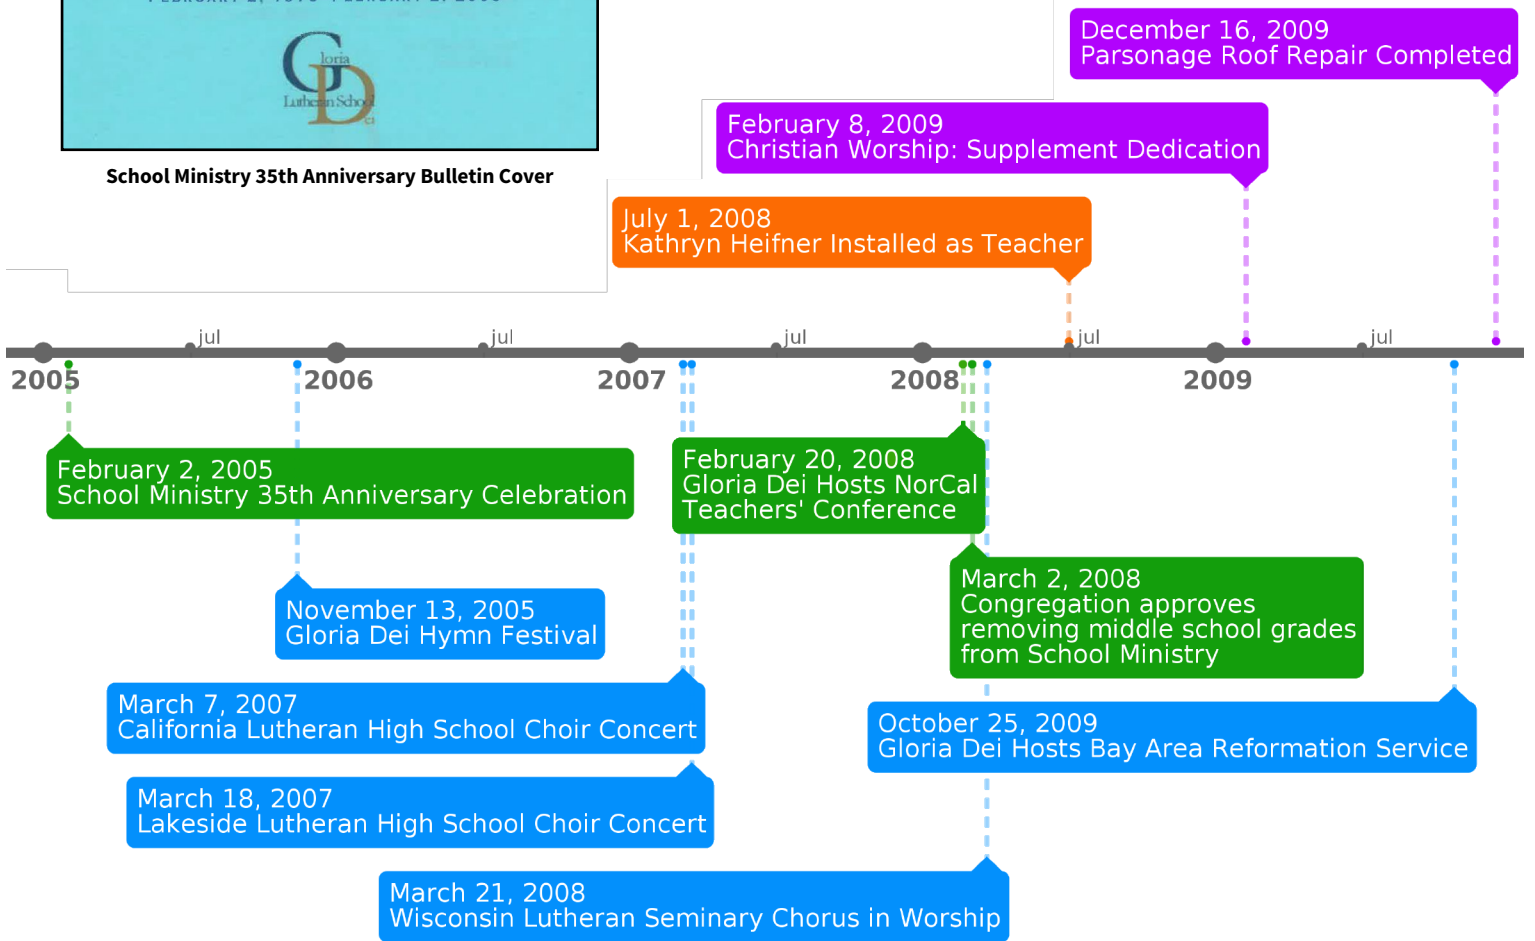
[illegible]

Gloria Dei Lutheran School

School Ministry 35th Anniversary Bulletin Cover

December 16, 2009
Parsonage Roof Repair Completed

February 8, 2009
Christian Worship: Supplement Dedication

July 1, 2008
Kathryn Heifner Installed as Teacher

2005 jul 2006 jul 2007 jul 2008 jul 2009 jul

February 2, 2005
School Ministry 35th Anniversary Celebration

February 20, 2008
Gloria Dei Hosts NorCal Teachers' Conference

March 2, 2008
Congregation approves removing middle school grades from School Ministry

November 13, 2005
Gloria Dei Hymn Festival

March 7, 2007
California Lutheran High School Choir Concert

October 25, 2009
Gloria Dei Hosts Bay Area Reformation Service

March 18, 2007
Lakeside Lutheran High School Choir Concert

March 21, 2008
Wisconsin Lutheran Seminary Chorus in Worship